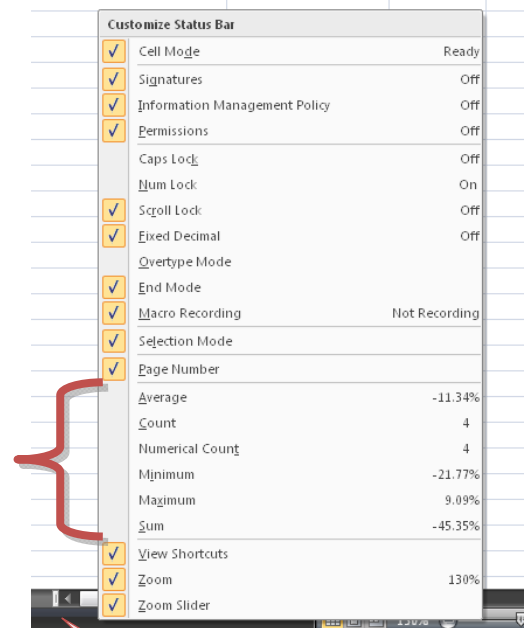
Customize Status Bar

| | | |
|---|---|---|
| ✓ | Cell Mode | Ready |
| ✓ | Signatures | Off |
| ✓ | Information Management Policy | Off |
| ✓ | Permissions | Off |
| | Caps Lock | Off |
| | Num Lock | On |
| ✓ | Scroll Lock | Off |
| ✓ | Fixed Decimal | Off |
| | Overtype Mode | |
| ✓ | End Mode | |
| ✓ | Macro Recording | Not Recording |
| ✓ | Selection Mode | |
| ✓ | Page Number | |
| | Average | -11.34% |
| | Count | 4 |
| | Numerical Count | 4 |
| | Minimum | -21.77% |
| | Maximum | 9.09% |
| | Sum | -45.35% |
| ✓ | View Shortcuts | |
| ✓ | Zoom | 130% |
| ✓ | Zoom Slider | |

130%